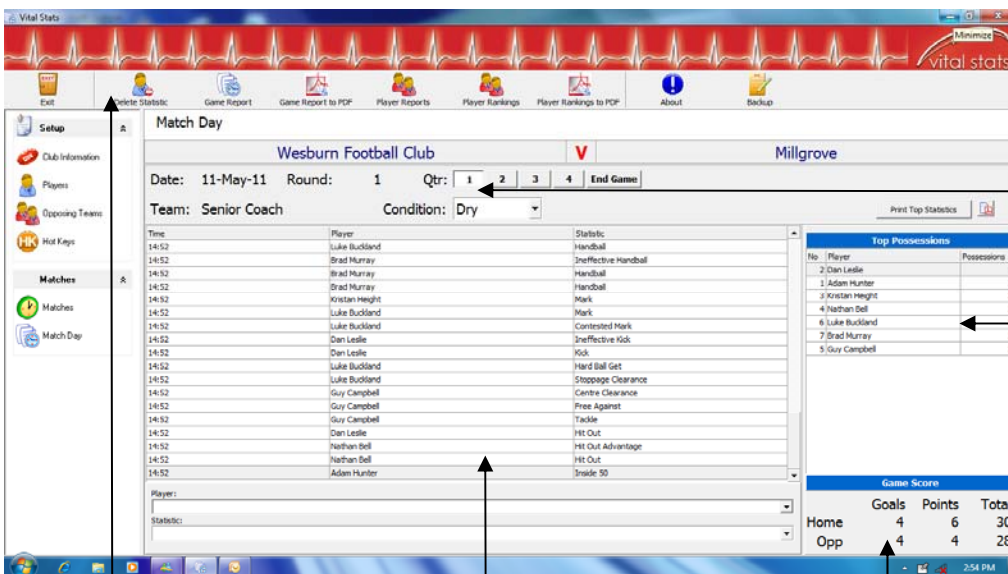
Vital Stats

Minimize

vital stats

Exit | Delete Statistic | Game Report | Game Report to PDF | Player Reports | Player Rankings | Player Rankings to PDF | About | Backup

Setup

Club Information

Players

Opposing Teams

Hot Keys

Matches

Matches

Match Day

Match Day

Wesburn Football Club | V | Millgrove

Date: 11-May-11 Round: 1 Qtr: 1 2 3 4 End Game

Team: Senior Coach Condition: Dry

Print Top Statistics

| Time | Player | Statistic |
|---|---|---|
| 14:52 | Luke Buckland | Handball |
| 14:52 | Brad Murray | Ineffective Handball |
| 14:52 | Brad Murray | Handball |
| 14:52 | Brad Murray | Handball |
| 14:52 | Kristan Height | Mark |
| 14:52 | Luke Buckland | Mark |
| 14:52 | Luke Buckland | Contested Mark |
| 14:52 | Dan Leslie | Ineffective Kick |
| 14:52 | Dan Leslie | Kick |
| 14:52 | Luke Buckland | Hard Ball Get |
| 14:52 | Luke Buckland | Stoppage Clearance |
| 14:52 | Guy Campbell | Centre Clearance |
| 14:52 | Guy Campbell | Free Against |
| 14:52 | Guy Campbell | Tackle |
| 14:52 | Dan Leslie | Hit Out |
| 14:52 | Nathan Bell | Hit Out Advantage |
| 14:52 | Nathan Bell | Hit Out |
| 14:52 | Adam Hunter | Inside 50 |

Player:

Statistic:

Top Possessions

| No | Player | Possessions |
|---|---|---|
| 2 | Dan Leslie | |
| 1 | Adam Hunter | |
| 3 | Kristan Height | |
| 4 | Nathan Bell | |
| 6 | Luke Buckland | |
| 7 | Brad Murray | |
| 5 | Guy Campbell | |

Game Score

| | Goals | Points | Tota |
|---|---|---|---|
| Home | 4 | 6 | 30 |
| Opp | 4 | 4 | 28 |

2:54 PM